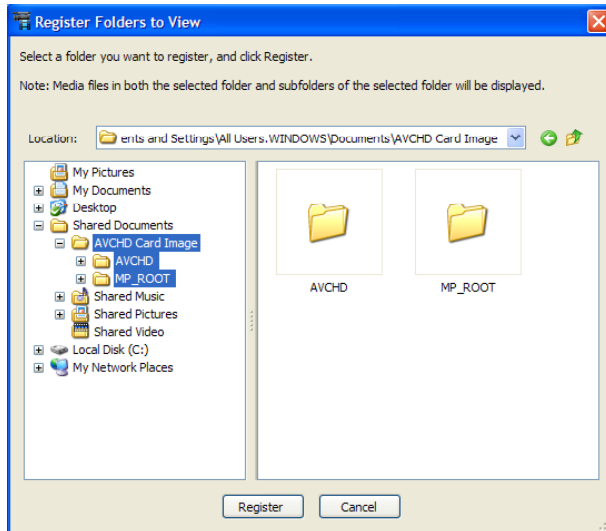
Register Folders to View

Select a folder you want to register, and click Register.

Note: Media files in both the selected folder and subfolders of the selected folder will be displayed.

Location: ents and Settings\All Users.WINDOWS\Documents\AVCHD Card Image

My Pictures
My Documents
Desktop
Shared Documents
AVCHD Card Image
AVCHD
MP_ROOT
Shared Music
Shared Pictures
Shared Video
Local Disk (C:)
My Network Places

AVCHD

MP_ROOT

Register

Cancel